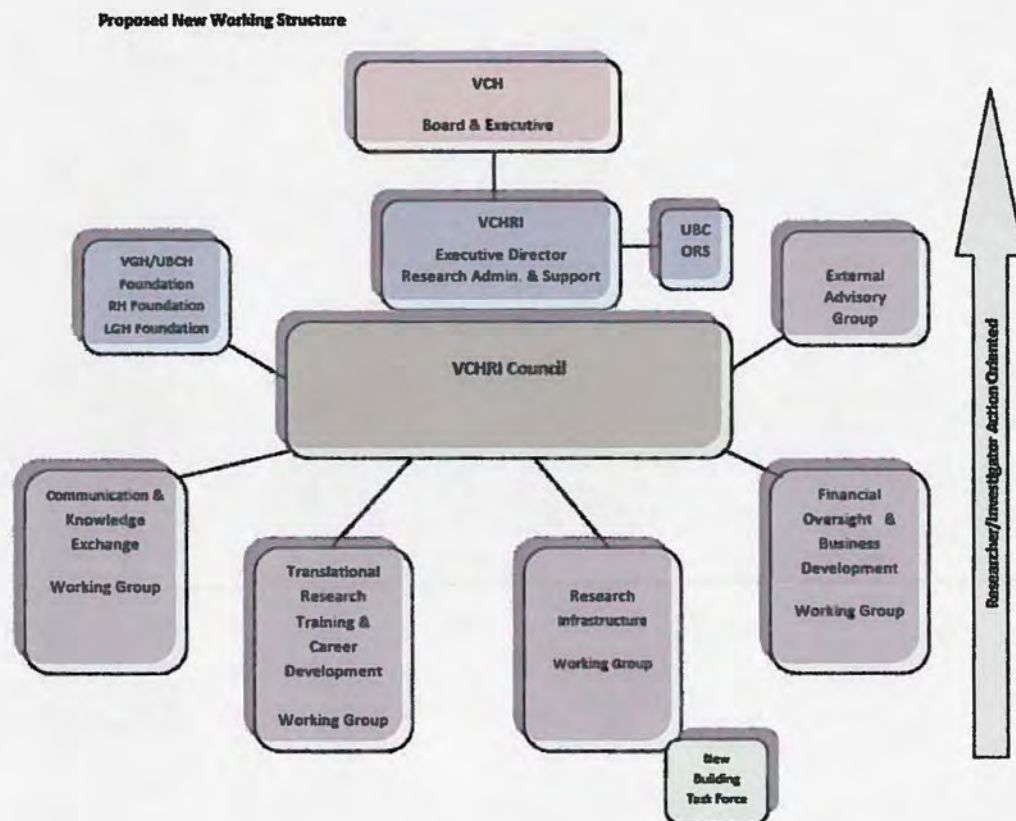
Proposed New Working Structure

VCH

Board & Executive

VCHRI

Executive Director
Research Admin. & Support

UBC
ORS

VGH/UBCH Foundation
RH Foundation
LGH Foundation

External Advisory Group

VCHRI Council

Communication & Knowledge Exchange

Working Group

Translational Research Training & Career Development

Working Group

Research Infrastructure

Working Group

New Building Task Force

Financial Oversight & Business Development

Working Group

Researcher/Investigator Action Oriented